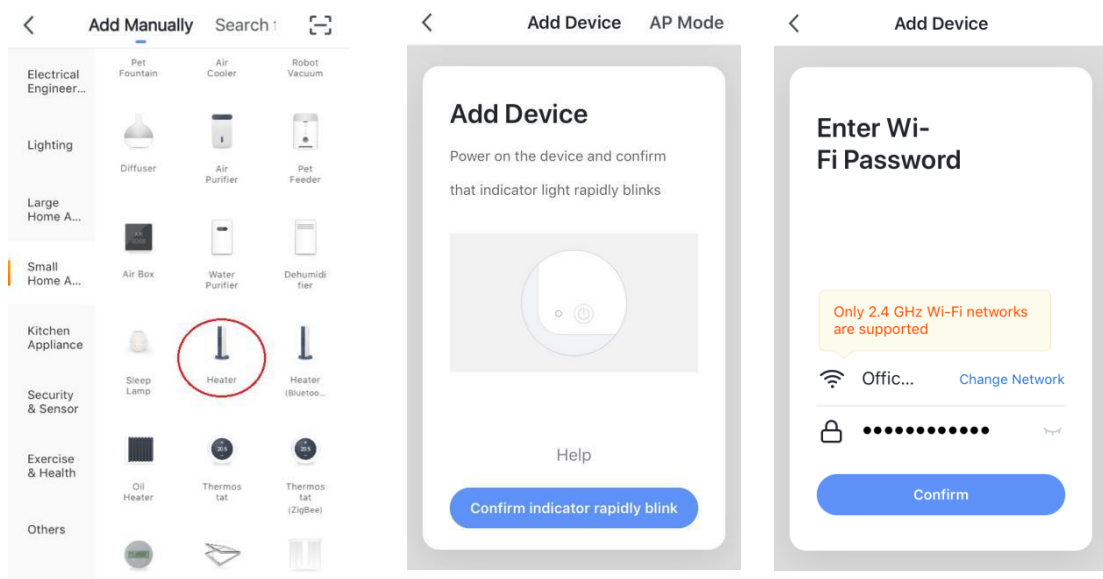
Add Manually Search

Electrical Engineer...

Lighting

Large Home A...

Small Home A...

Kitchen Appliance

Security & Sensor

Exercise & Health

Others

Pet Fountain

Air Cooler

Robot Vacuum

Diffuser

Air Purifier

Pet Feeder

Air Box

Water Purifier

Dehumidifier

Sleep Lamp

Heater

Heater (Bluetoo...

Oil Heater

Thermostat

Thermostat (ZigBee)

Add Device AP Mode

Add Device

Power on the device and confirm that indicator light rapidly blinks

Help

Confirm indicator rapidly blink

Add Device

Enter Wi-Fi Password

Only 2.4 GHz Wi-Fi networks are supported

Offic... Change Network

••••••••••••

Confirm